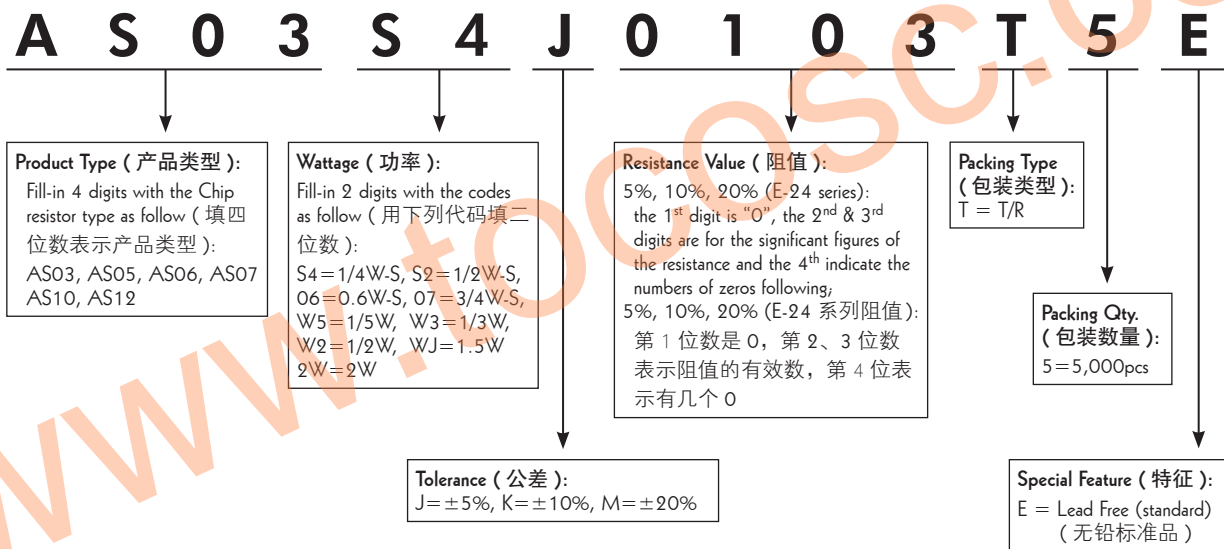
A S 0 3 S 4 J 0 1 0 3 T 5 E

**Product Type ( 产品类型 ):**
Fill-in 4 digits with the Chip resistor type as follow ( 填四位数表示产品类型 ):
AS03, AS05, AS06, AS07
AS10, AS12

**Wattage ( 功率 ):**
Fill-in 2 digits with the codes as follow ( 用下列代码填二位数 ):
S4=1/4W-S, S2=1/2W-S, 06=0.6W-S, 07=3/4W-S, W5=1/5W, W3=1/3W, W2=1/2W, WJ=1.5W
2W=2W

**Resistance Value ( 阻值 ):**
5%, 10%, 20% (E-24 series):
the 1$^{st}$ digit is "0", the 2$^{nd}$ & 3$^{rd}$ digits are for the significant figures of the resistance and the 4$^{th}$ indicate the numbers of zeros following;
5%, 10%, 20% (E-24 系列阻值):
第 1 位数是 0，第 2、3 位数表示阻值的有效数，第 4 位表示有几个 0

**Packing Type ( 包装类型 ):**
T = T/R

**Packing Qty. ( 包装数量 ):**
5=5,000pcs

**Tolerance ( 公差 ):**
J=±5%, K=±10%, M=±20%

**Special Feature ( 特征 ):**
E = Lead Free (standard)
( 无铅标准品 )

www.tocosc.co